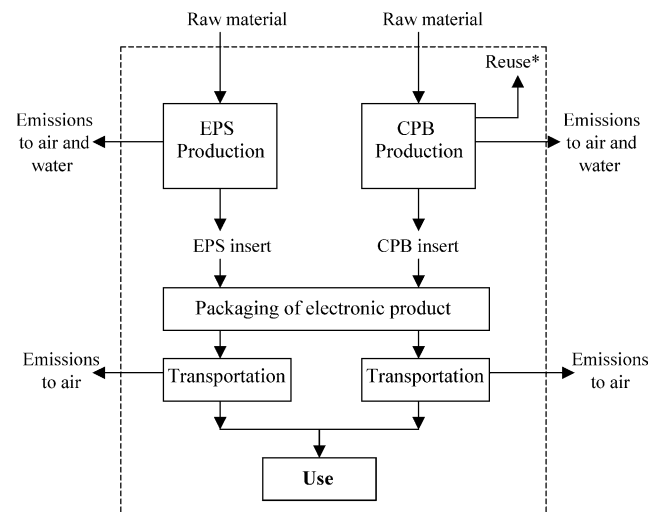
Raw material

Raw material

Reuse*

Emissions to air and water

EPS Production

CPB Production

Emissions to air and water

EPS insert

CPB insert

Packaging of electronic product

Emissions to air

Transportation

Transportation

Emissions to air

Use